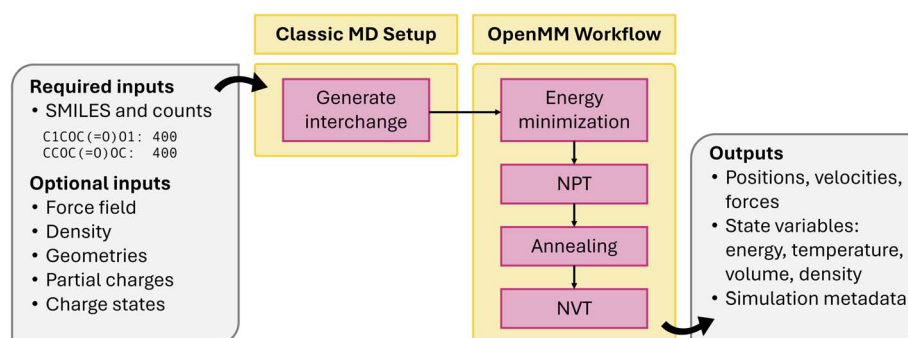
Classic MD Setup

OpenMM Workflow

Required inputs
• SMILES and counts
C1COC(=O)O1: 400
CCOC(=O)OC: 400

Optional inputs
• Force field
• Density
• Geometries
• Partial charges
• Charge states

Generate interchange

Energy minimization

NPT

Annealing

NVT

Outputs
• Positions, velocities, forces
• State variables: energy, temperature, volume, density
• Simulation metadata